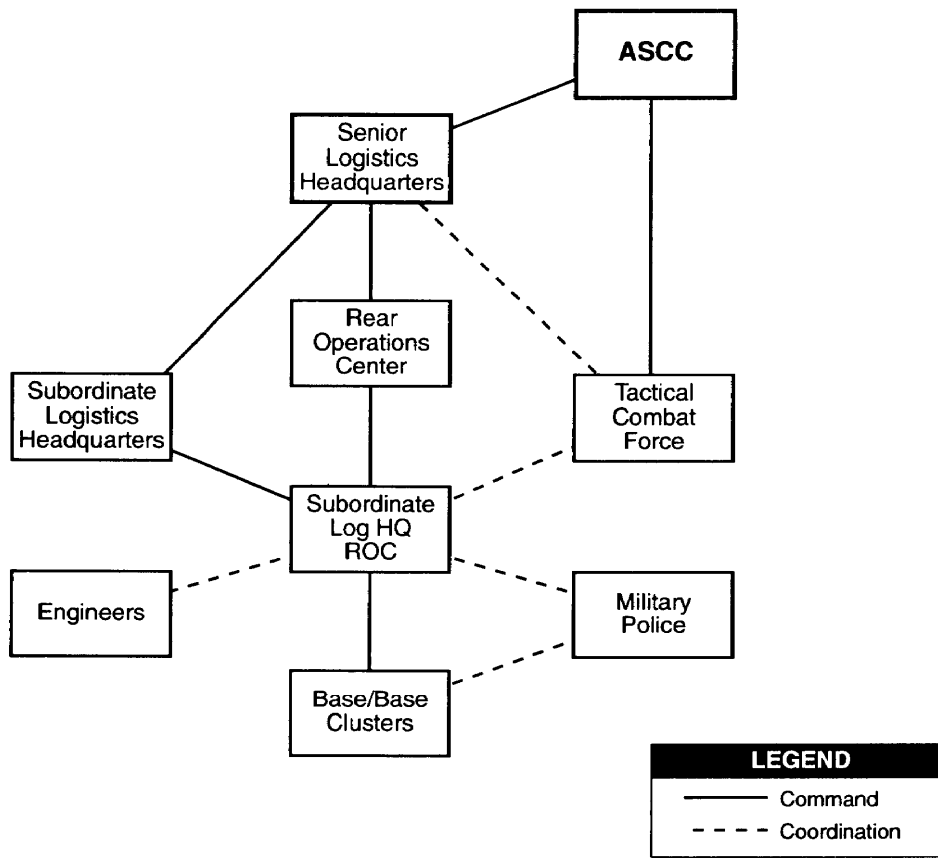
ASCC

Senior Logistics Headquarters

Rear Operations Center

Subordinate Logistics Headquarters

Tactical Combat Force

Subordinate Log HQ ROC

Engineers

Military Police

Base/Base Clusters

LEGEND
Command
Coordination